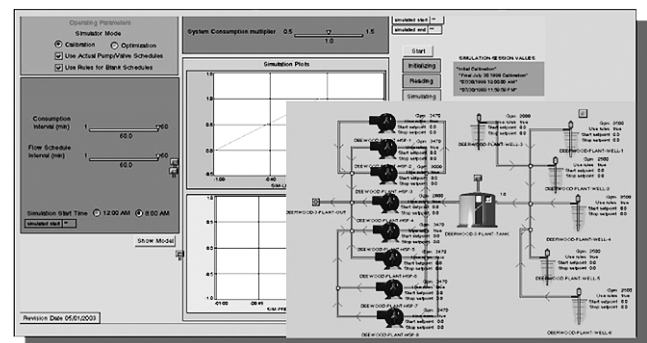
Operating Parameters

Simulator Mode

Calibration

Optimization

Use Actual Pump/Valve Schedules

Use Rules for Blank Schedules

Consumption Interval (min)

1

60

60.0

Flow Schedule Interval (min)

1

60

60.0

Simulation Start Time

12:00 AM

8:00 AM

simulated start

Show Model

Revision Date 05/01/2003

System Consumption multiplier

0.5

1.5

1.0

Simulation Plots

1.00

0.8

0.6

0.4

0.2

0.0

-1.00

1.0

0.8

0.6

0.4

0.2

0.0

-1.00

simulated start

simulated end

Start

Initializing

Reading

Simulating

SIMULATION SESSION VALUES

"Initial Calibration"

"Final July 30 1999 Calibration"

"07/30/1999 10:00:00 AM"

"07/30/1999 11:59:59 PM"

DEERWOOD-PLANT-OUT

DEERWOOD-PLANT-HSP-1

DEERWOOD-PLANT-HSP-2

DEERWOOD-PLANT-HSP-3

DEERWOOD-PLANT-HSP-4

DEERWOOD-PLANT-HSP-5

DEERWOOD-PLANT-HSP-6

DEERWOOD-PLANT-HSP-7

DEERWOOD-PLANT-TANK

DEERWOOD-PLANT-WELL-1

DEERWOOD-PLANT-WELL-3

DEERWOOD-PLANT-WELL-4

DEERWOOD-PLANT-WELL-5

DEERWOOD-PLANT-WELL-6

Gpm 3470

Start setpoint 0.0

Stop setpoint 0.0

Gpm 2500

Use rules true

Start setpoint 0.0

Stop setpoint 0.0